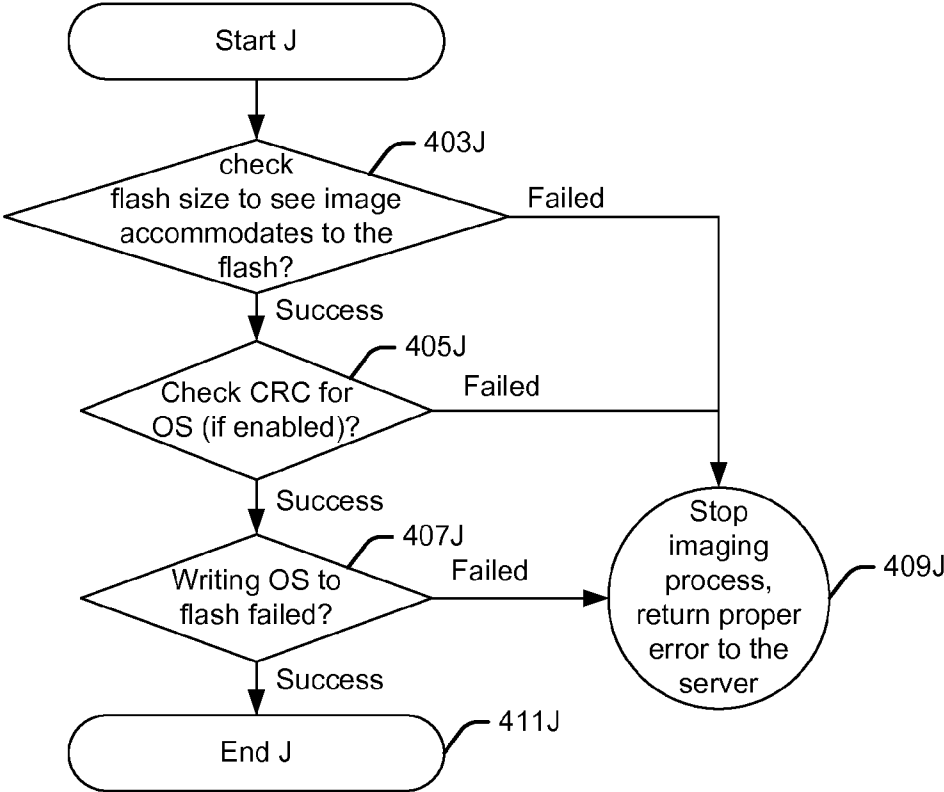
Start J

403J

check flash size to see image accommodates to the flash?

Failed

Success

405J

Check CRC for OS (if enabled)?

Failed

Success

407J

Writing OS to flash failed?

Failed

Stop imaging process, return proper error to the server

409J

Success

End J

411J